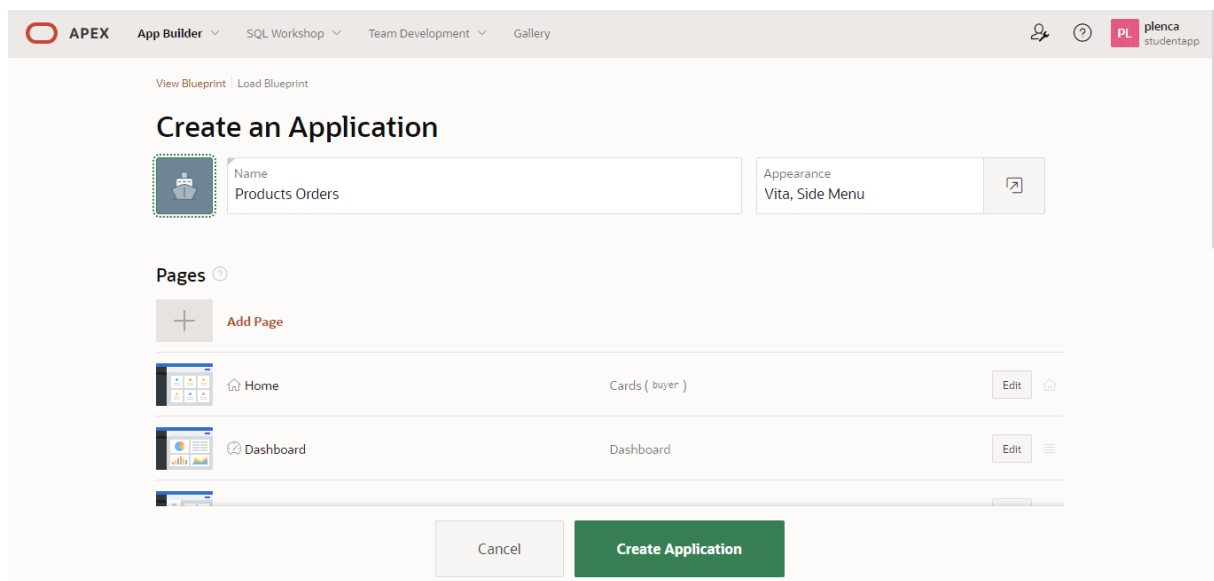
APEX App Builder SQL Workshop Team Development Gallery

PL plenca studentapp

View Blueprint | Load Blueprint

Create an Application

Name
Products Orders

Appearance
Vita, Side Menu

Pages

Add Page

Home Cards ( buyer ) Edit

Dashboard Dashboard Edit

Cancel Create Application